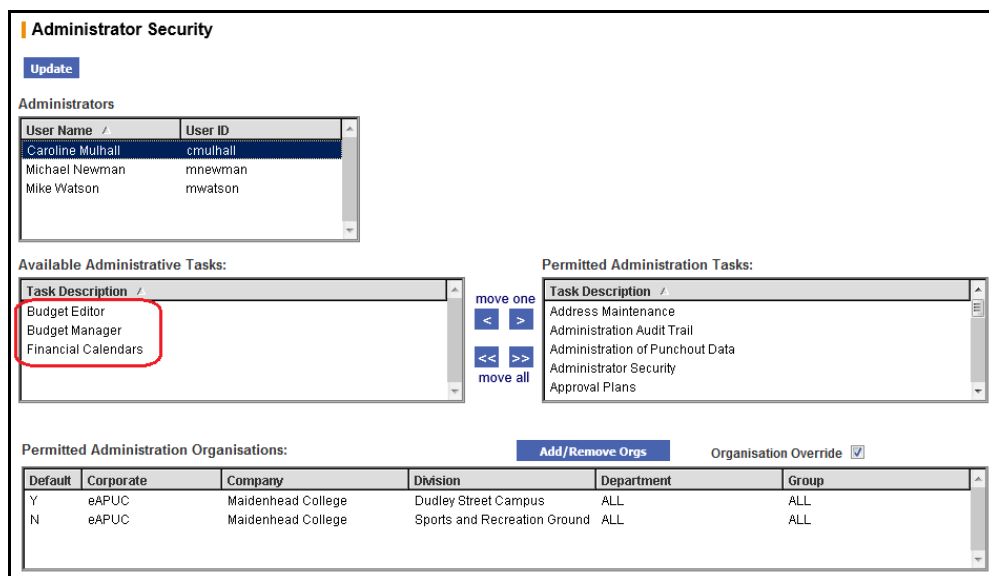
Administrator Security

Update

Administrators

| User Name | User ID |
|---|---|
| Caroline Mulhall | cmulhall |
| Michael Newman | mnewman |
| Mike Watson | mwatson |

Available Administrative Tasks:

| Task Description |
|---|
| Budget Editor |
| Budget Manager |
| Financial Calendars |

move one
< >
<< >>
move all

Permitted Administration Tasks:

| Task Description |
|---|
| Address Maintenance |
| Administration Audit Trail |
| Administration of Punchout Data |
| Administrator Security |
| Approval Plans |

Permitted Administration Organisations:

Add/Remove Orgs

Organisation Override

| Default | Corporate | Company | Division | Department | Group |
|---|---|---|---|---|---|
| Y | eAPUC | Maidenhead College | Dudley Street Campus | ALL | ALL |
| N | eAPUC | Maidenhead College | Sports and Recreation Ground | ALL | ALL |